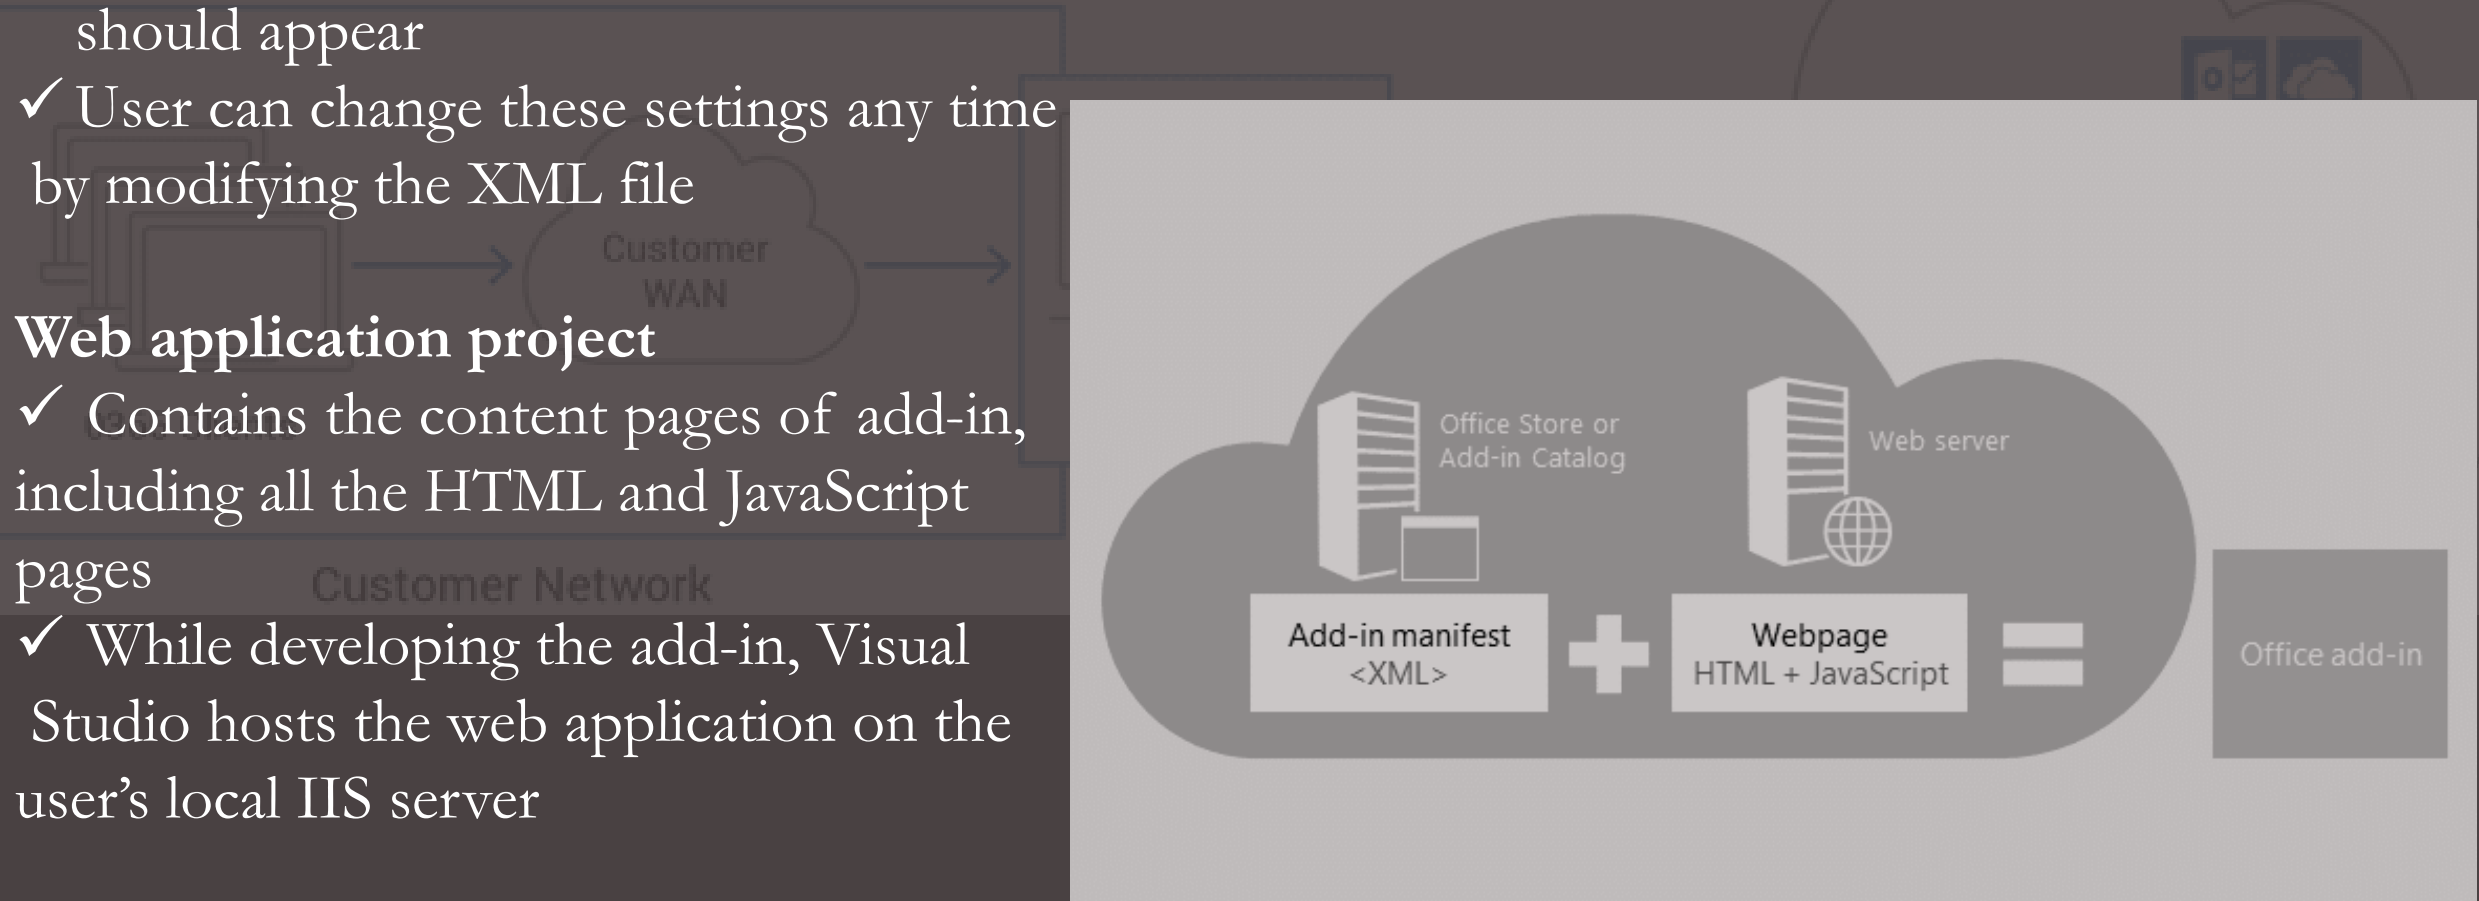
should appear

✓ User can change these settings any time by modifying the XML file

Customer WAN

Web application project

✓ Contains the content pages of add-in, including all the HTML and JavaScript pages

Customer Network

✓ While developing the add-in, Visual Studio hosts the web application on the user's local IIS server

Office Store or Add-in Catalog

Web server

Add-in manifest <XML>

Webpage HTML + JavaScript

Office add-in